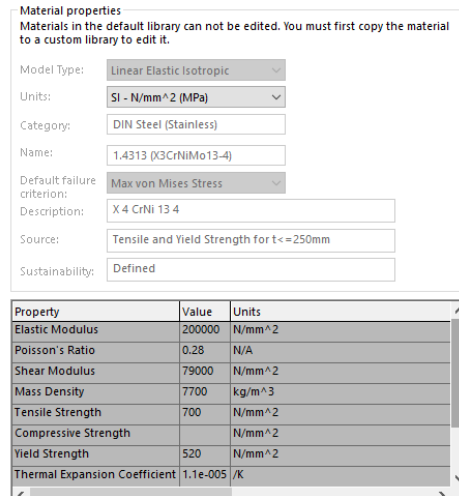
Material properties
Materials in the default library can not be edited. You must first copy the material to a custom library to edit it.

Model Type: Linear Elastic Isotropic
Units: SI - N/mm^2 (MPa)
Category: DIN Steel (Stainless)
Name: 1.4313 (X3CrNiMo13-4)
Default failure criterion: Max von Mises Stress
Description: X 4 CrNi 13 4
Source: Tensile and Yield Strength for t<=250mm
Sustainability: Defined

| Property | Value | Units |
|---|---|---|
| Elastic Modulus | 200000 | N/mm^2 |
| Poisson's Ratio | 0.28 | N/A |
| Shear Modulus | 79000 | N/mm^2 |
| Mass Density | 7700 | kg/m^3 |
| Tensile Strength | 700 | N/mm^2 |
| Compressive Strength | | N/mm^2 |
| Yield Strength | 520 | N/mm^2 |
| Thermal Expansion Coefficient | 1.1e-005 | /K |